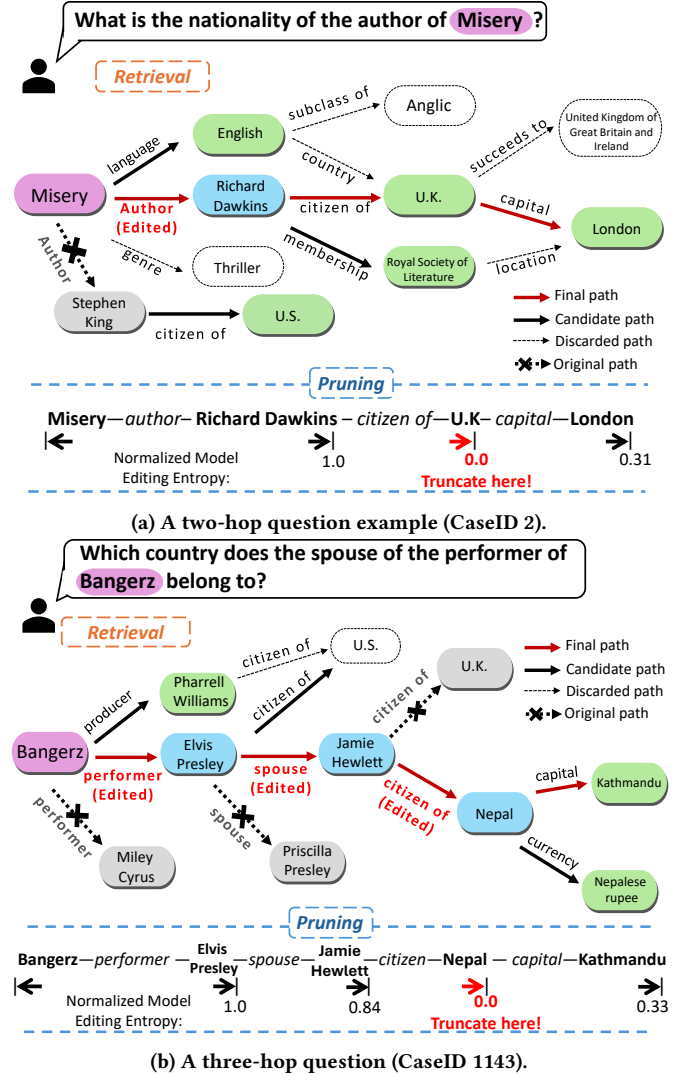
What is the nationality of the author of Misery ?

Retrieval

English
subclass of
Anglic
United Kingdom of Great Britain and Ireland
language
country
succeeds to
Misery
Richard Dawkins
U.K.
capital
Author (Edited)
citizen of
London
Author
membership
genre
Thriller
Royal Society of Literature
location
Stephen King
U.S.
citizen of

Final path
Candidate path
Discarded path
Original path

Pruning

Misery—author– Richard Dawkins – citizen of—U.K—capital—London
Normalized Model Editing Entropy:
1.0
0.0
0.31
Truncate here!

(a) A two-hop question example (CaseID 2).

Which country does the spouse of the performer of Bangerz belong to?

Retrieval

citizen of
U.S.
U.K.
Final path
Candidate path
Discarded path
Original path
Pharrell Williams
producer
citizen of
citizen of
Bangerz
Elvis Presley
Jamie Hewlett
performer (Edited)
spouse (Edited)
capital
Kathmandu
citizen of (Edited)
Nepal
performer
spouse
currency
Miley Cyrus
Priscilla Presley
Nepalese rupee

Pruning

Bangerz—performer —Elvis Presley—spouse—Jamie Hewlett—citizen—Nepal — capital—Kathmandu
Normalized Model Editing Entropy:
1.0
0.84
0.0
0.33
Truncate here!

(b) A three-hop question (CaseID 1143).